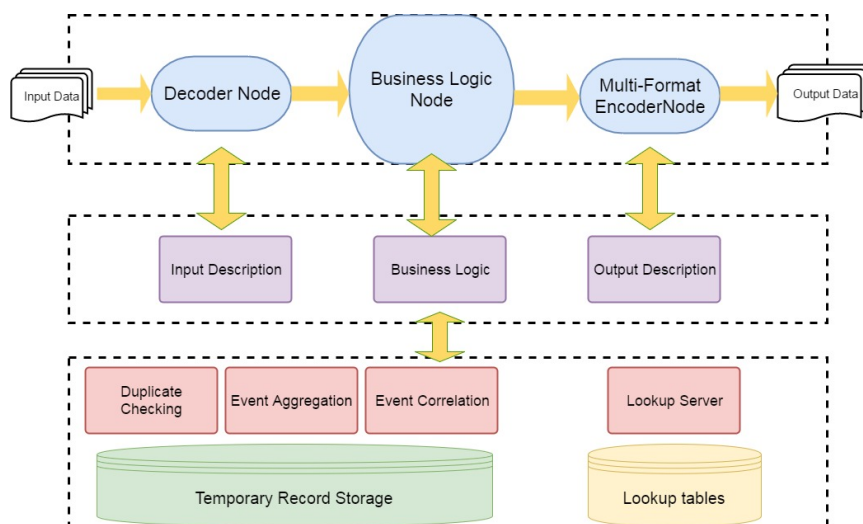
Input Data

Decoder Node

Business Logic Node

Multi-Format EncoderNode

Output Data

Input Description

Business Logic

Output Description

Duplicate Checking

Event Aggregation

Event Correlation

Lookup Server

Temporary Record Storage

Lookup tables